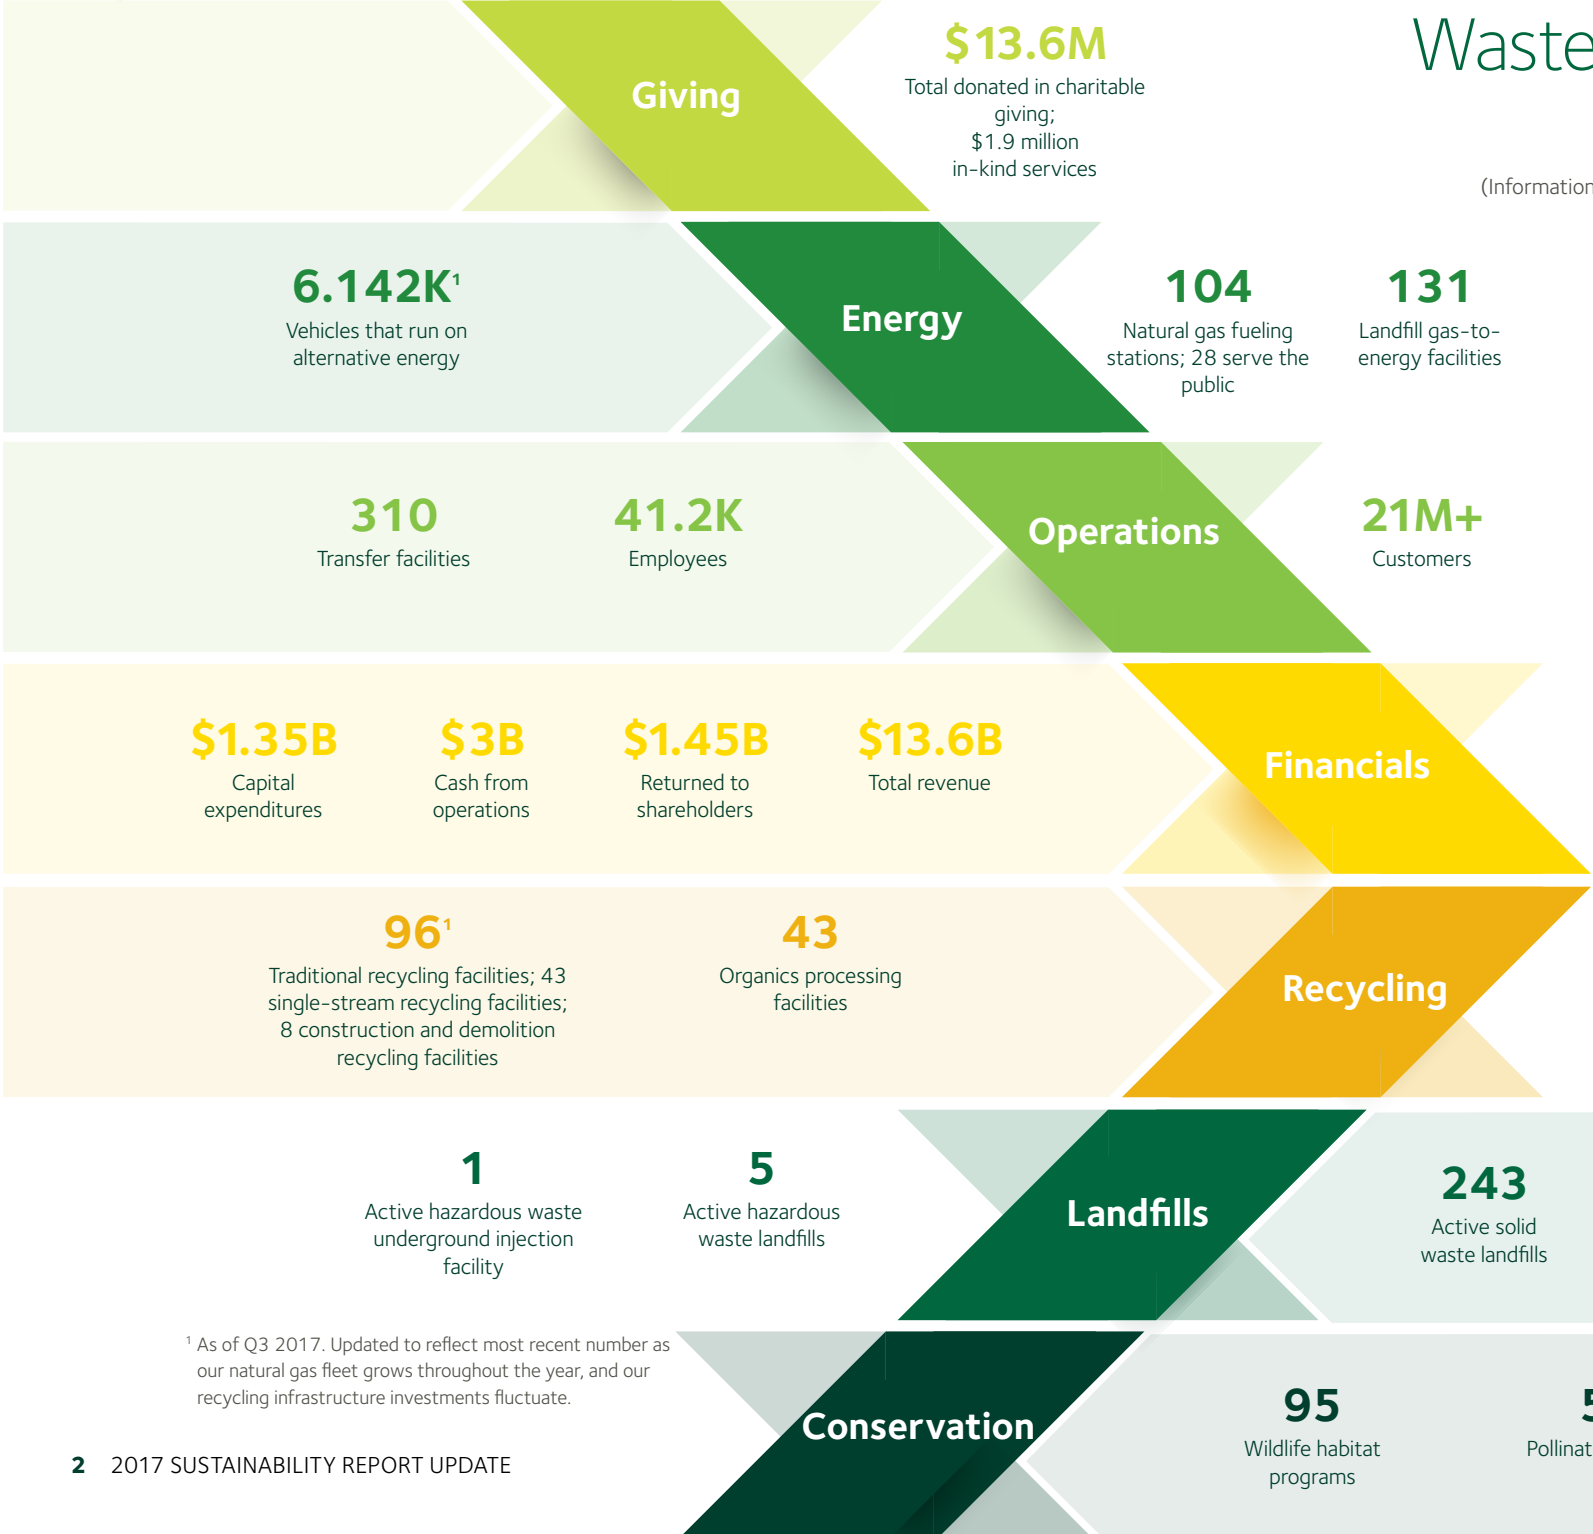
Giving

$13.6M
Total donated in charitable giving; $1.9 million in-kind services

Waste

(Information

6.142K$^1$
Vehicles that run on alternative energy

Energy

104
Natural gas fueling stations; 28 serve the public

131
Landfill gas-to-energy facilities

310
Transfer facilities

41.2K
Employees

Operations

21M+
Customers

$1.35B
Capital expenditures

$3B
Cash from operations

$1.45B
Returned to shareholders

$13.6B
Total revenue

Financials

96$^1$
Traditional recycling facilities; 43 single-stream recycling facilities; 8 construction and demolition recycling facilities

43
Organics processing facilities

Recycling

1
Active hazardous waste underground injection facility

5
Active hazardous waste landfills

Landfills

243
Active solid waste landfills

$^1$ As of Q3 2017. Updated to reflect most recent number as our natural gas fleet grows throughout the year, and our recycling infrastructure investments fluctuate.

Conservation

95
Wildlife habitat programs

5
Pollinat

2 2017 SUSTAINABILITY REPORT UPDATE